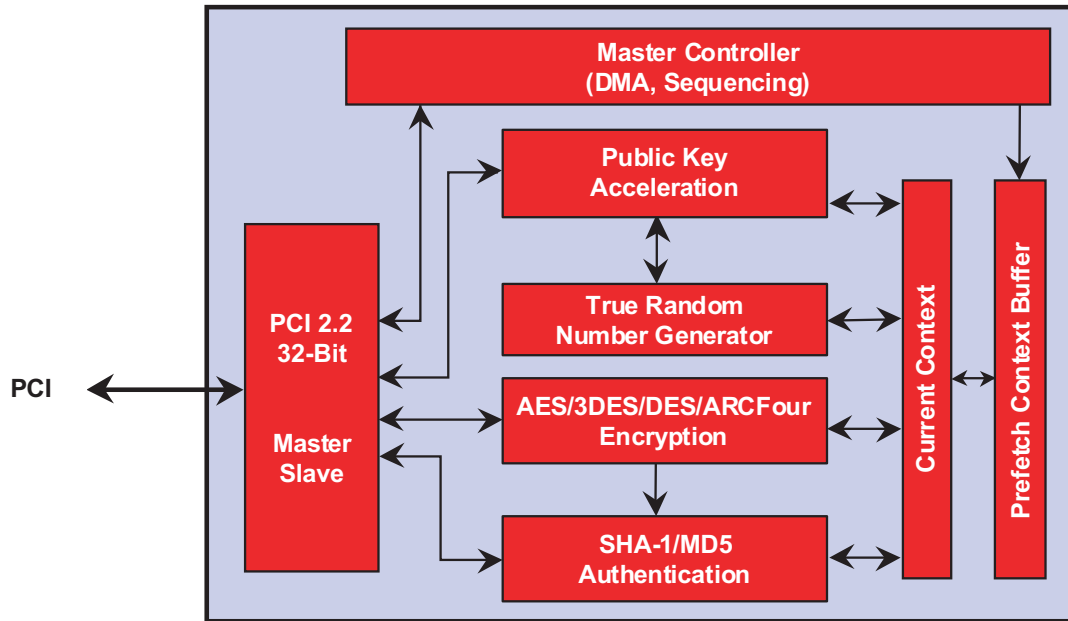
Master Controller
(DMA, Sequencing)

Public Key
Acceleration

True Random
Number Generator

AES/3DES/DES/ARCFour
Encryption

SHA-1/MD5
Authentication

PCI 2.2
32-Bit

Master
Slave

PCI

Current Context

Prefetch Context Buffer